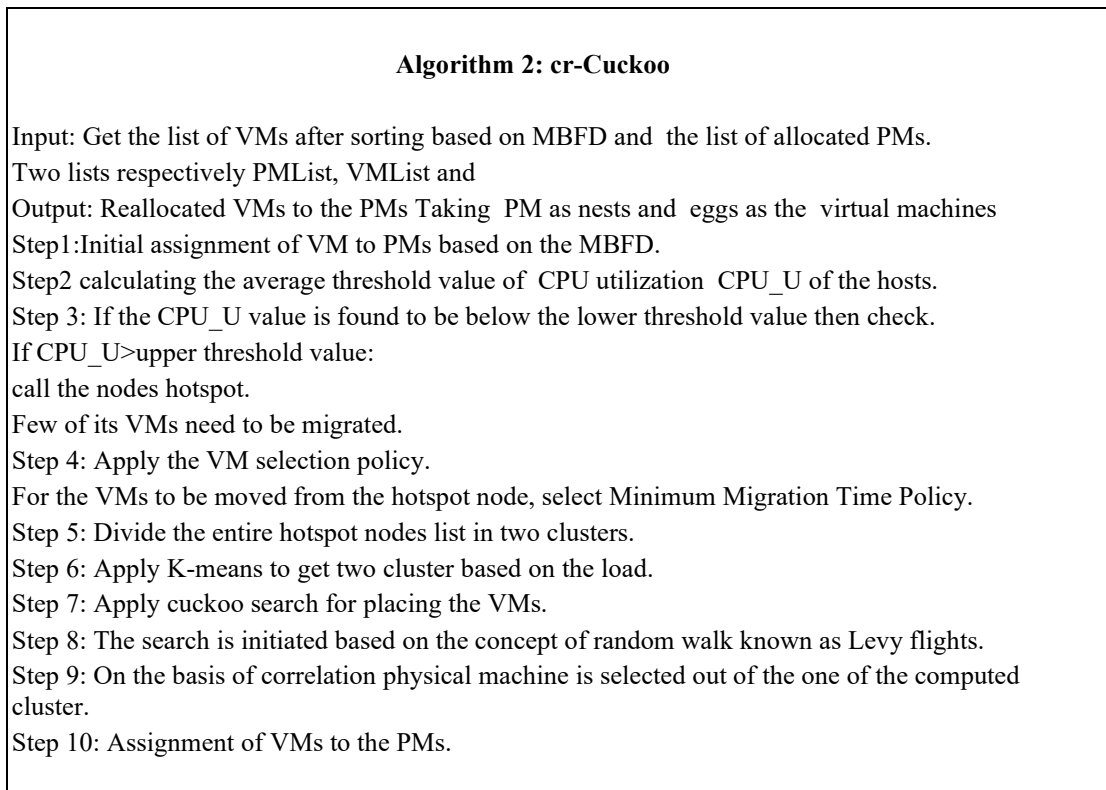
**Algorithm 2: cr-Cuckoo**

Input: Get the list of VMs after sorting based on MBFD and the list of allocated PMs.
Two lists respectively PMList, VMList and
Output: Reallocated VMs to the PMs Taking PM as nests and eggs as the virtual machines
Step1:Initial assignment of VM to PMs based on the MBFD.
Step2 calculating the average threshold value of CPU utilization CPU_U of the hosts.
Step 3: If the CPU_U value is found to be below the lower threshold value then check.
If CPU_U>upper threshold value:
call the nodes hotspot.
Few of its VMs need to be migrated.
Step 4: Apply the VM selection policy.
For the VMs to be moved from the hotspot node, select Minimum Migration Time Policy.
Step 5: Divide the entire hotspot nodes list in two clusters.
Step 6: Apply K-means to get two cluster based on the load.
Step 7: Apply cuckoo search for placing the VMs.
Step 8: The search is initiated based on the concept of random walk known as Levy flights.
Step 9: On the basis of correlation physical machine is selected out of the one of the computed cluster.
Step 10: Assignment of VMs to the PMs.